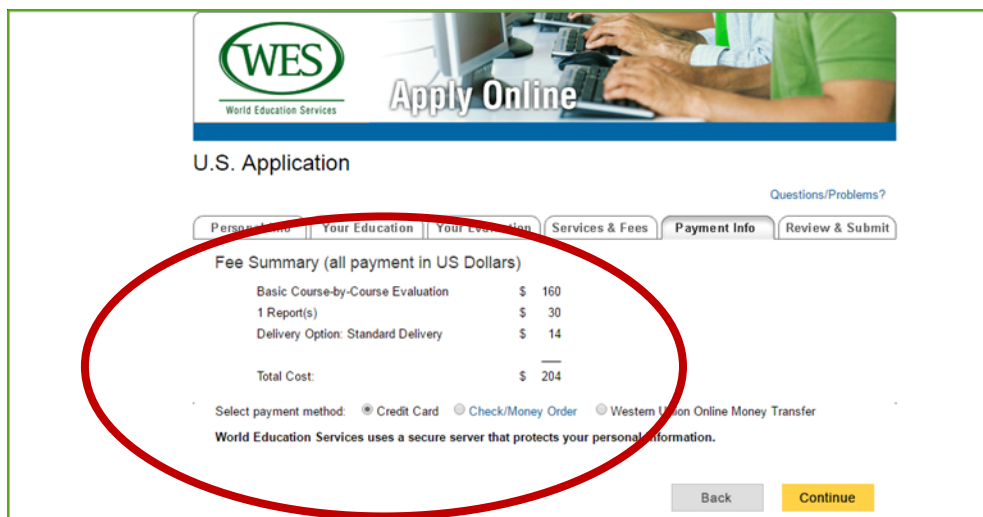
WES
World Education Services
Apply Online

U.S. Application

Questions/Problems?

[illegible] | Your Education | Your Ev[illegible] | Services & Fees | Payment Info | Review & Submit

Fee Summary (all payment in US Dollars)

| | | |
|---|---|---|
| Basic Course-by-Course Evaluation | $ | 160 |
| 1 Report(s) | $ | 30 |
| Delivery Option: Standard Delivery | $ | 14 |
| Total Cost: | $ | 204 |

Select payment method: Credit Card Check/Money Order Western U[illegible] Online Money Transfer

World Education Services uses a secure server that protects your personal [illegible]formation.

Back Continue